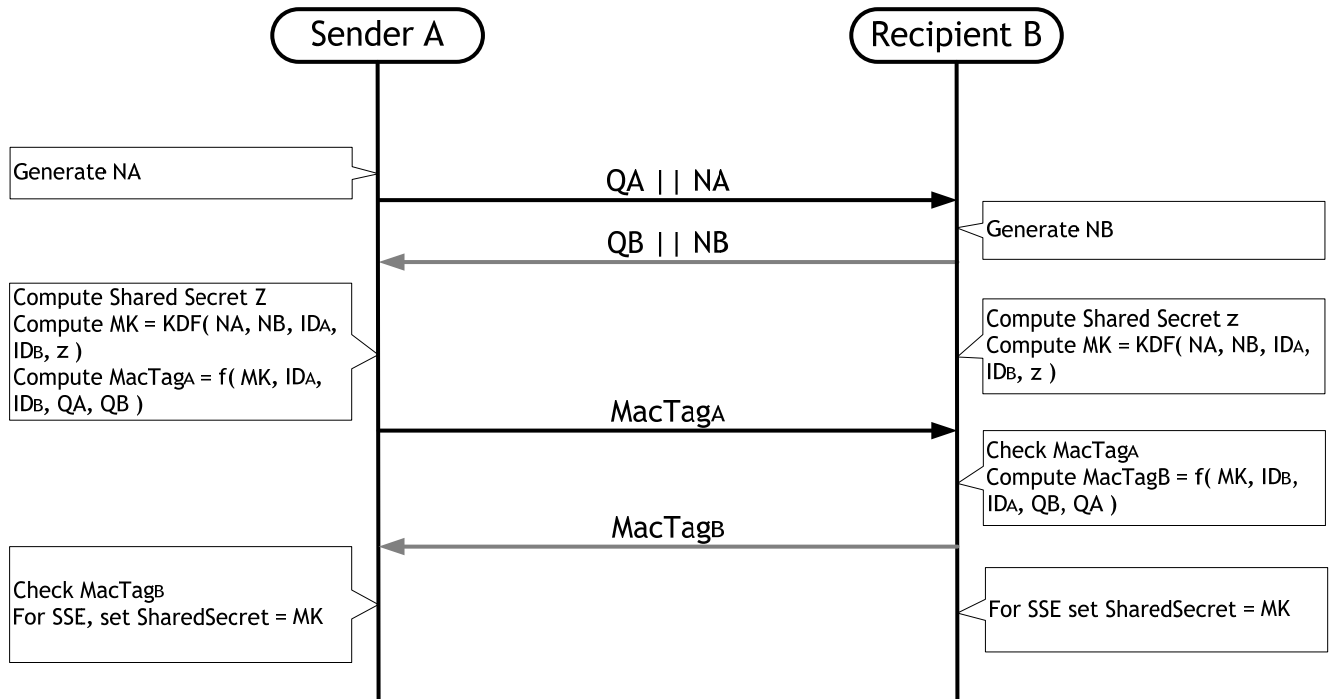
Sender A

Recipient B

Generate NA

QA || NA

Generate NB

QB || NB

Compute Shared Secret Z
Compute MK = KDF( NA, NB, $ID_A$, $ID_B$, z )
Compute $MacTag_A$ = f( MK, $ID_A$, $ID_B$, QA, QB )

Compute Shared Secret z
Compute MK = KDF( NA, NB, $ID_A$, $ID_B$, z )

$MacTag_A$

Check $MacTag_A$
Compute $MacTag_B$ = f( MK, $ID_B$, $ID_A$, QB, QA )

$MacTag_B$

Check $MacTag_B$
For SSE, set SharedSecret = MK

For SSE set SharedSecret = MK